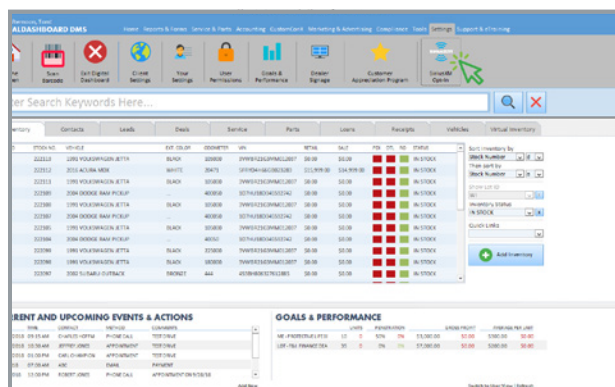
Remonis, Trent
ALDASHBOARD DMS

Home Reports & Forms Service & Parts Accounting CustomCard Marketing & Advertising Compliance Tools Settings Support & eTraining

Scan Barcode
Exit Digital Dashboard
Client Settings
Your Settings
User Permissions
Goals & Performance
Dealer Signage
Customer Appreciation Program
SocialIM Opt-in

Enter Search Keywords Here...

Inventory | Contacts | Leads | Deals | Service | Parts | Loans | Receipts | Vehicles | Virtual Inventory

| ID | STOCK NO. | VEHICLE | EXT. COLOR | ODOMETER | VIN | RETAIL | SALE | STATUS |
|---|---|---|---|---|---|---|---|---|
| | 222313 | 1992 VOLKSWAGEN JETTA | BLACK | 103000 | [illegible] | $0.00 | $0.00 | IN STOCK |
| | 222312 | 2011 ACURA MDX | WHITE | 20471 | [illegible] | $11,999.00 | $14,999.00 | IN STOCK |
| | 222311 | 1992 VOLKSWAGEN JETTA | BLACK | 103000 | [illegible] | $0.00 | $0.00 | IN STOCK |
| | 222310 | 2004 DODGE RAM PICKUP | BLACK | 103000 | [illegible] | $0.00 | $0.00 | IN STOCK |
| | 222309 | 2004 DODGE RAM PICKUP | | 103000 | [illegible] | $0.00 | $0.00 | IN STOCK |
| | 222307 | 2004 DODGE RAM PICKUP | BLACK | 103000 | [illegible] | $0.00 | $0.00 | IN STOCK |
| | 222306 | 1992 VOLKSWAGEN JETTA | BLACK | 103000 | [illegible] | $0.00 | $0.00 | IN STOCK |
| | 222304 | 2004 DODGE RAM PICKUP | | 40010 | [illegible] | $0.00 | $0.00 | IN STOCK |
| | 222303 | 1992 VOLKSWAGEN JETTA | BLACK | 103000 | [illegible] | $0.00 | $0.00 | IN STOCK |
| | 222300 | 1992 VOLKSWAGEN JETTA | BLACK | 103000 | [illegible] | $0.00 | $0.00 | IN STOCK |
| | 222297 | 2004 SUBARU OUTBACK | BRONZE | 41999 | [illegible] | $0.00 | $0.00 | IN STOCK |

Sort Inventory by
Stock Number
Then sort by
Stock Number
Show Lot ID
All
Inventory Status
IN STOCK
Quick Links
Add Inventory

CURRENT AND UPCOMING EVENTS & ACTIONS

| DATE | TIME | CONTACT | METHOD | COMMENTS |
|---|---|---|---|---|
| 2018 | 09:15 AM | CHARLES VIEIRA | PHONE CALL | TEST DRIVE |
| 2018 | 10:00 AM | JEFFREY JONES | PHONE CALL | TEST DRIVE |
| 2018 | 03:00 PM | EARL JOHNSTON | APPOINTMENT | TEST DRIVE |
| | 07:30 AM | ABC | EMAIL | PAYMENT |
| 2018 | 12:00 PM | ROBERT JONES | PHONE CALL | APPOINTMENT ON 9/18/18 |

GOALS & PERFORMANCE

| | UNITS | PENETRATION | | GROSS PROFIT | | PER UNIT |
|---|---|---|---|---|---|---|
| MP - PERSONAL F&I PCH | 12 | 0 | 50% | 0% | $15,000.00 | $0.00 |
| LEE - F&I FINANCE TEA | 10 | 0 | 50% | 0% | $17,000.00 | $0.00 |